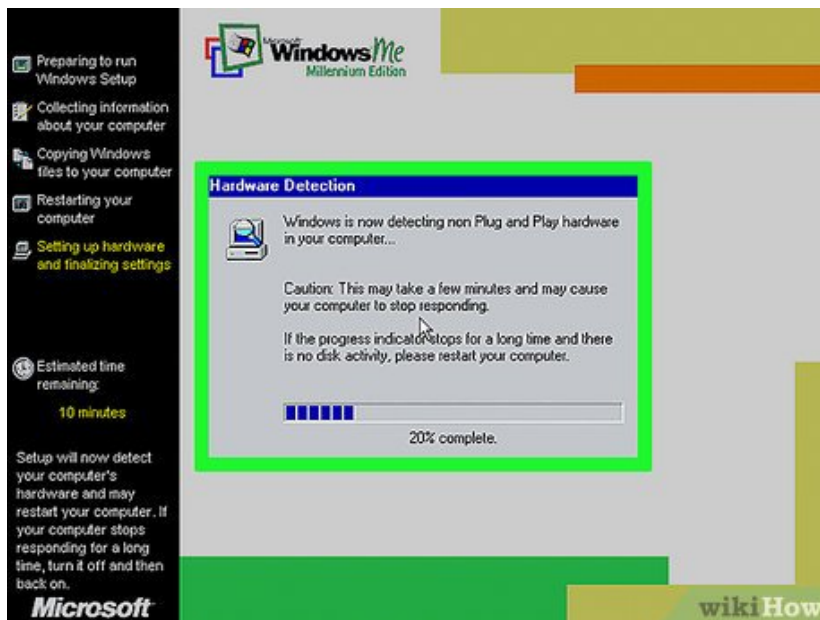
Preparing to run Windows Setup

Collecting information about your computer

Copying Windows files to your computer

Restarting your computer

Setting up hardware and finalizing settings

Estimated time remaining:

10 minutes

Setup will now detect your computer's hardware and may restart your computer. If your computer stops responding for a long time, turn it off and then back on.

Microsoft

Microsoft Windows Me Millennium Edition

Hardware Detection

Windows is now detecting non Plug and Play hardware in your computer...

Caution: This may take a few minutes and may cause your computer to stop responding.

If the progress indicator stops for a long time and there is no disk activity, please restart your computer.

20% complete.

wikiHow